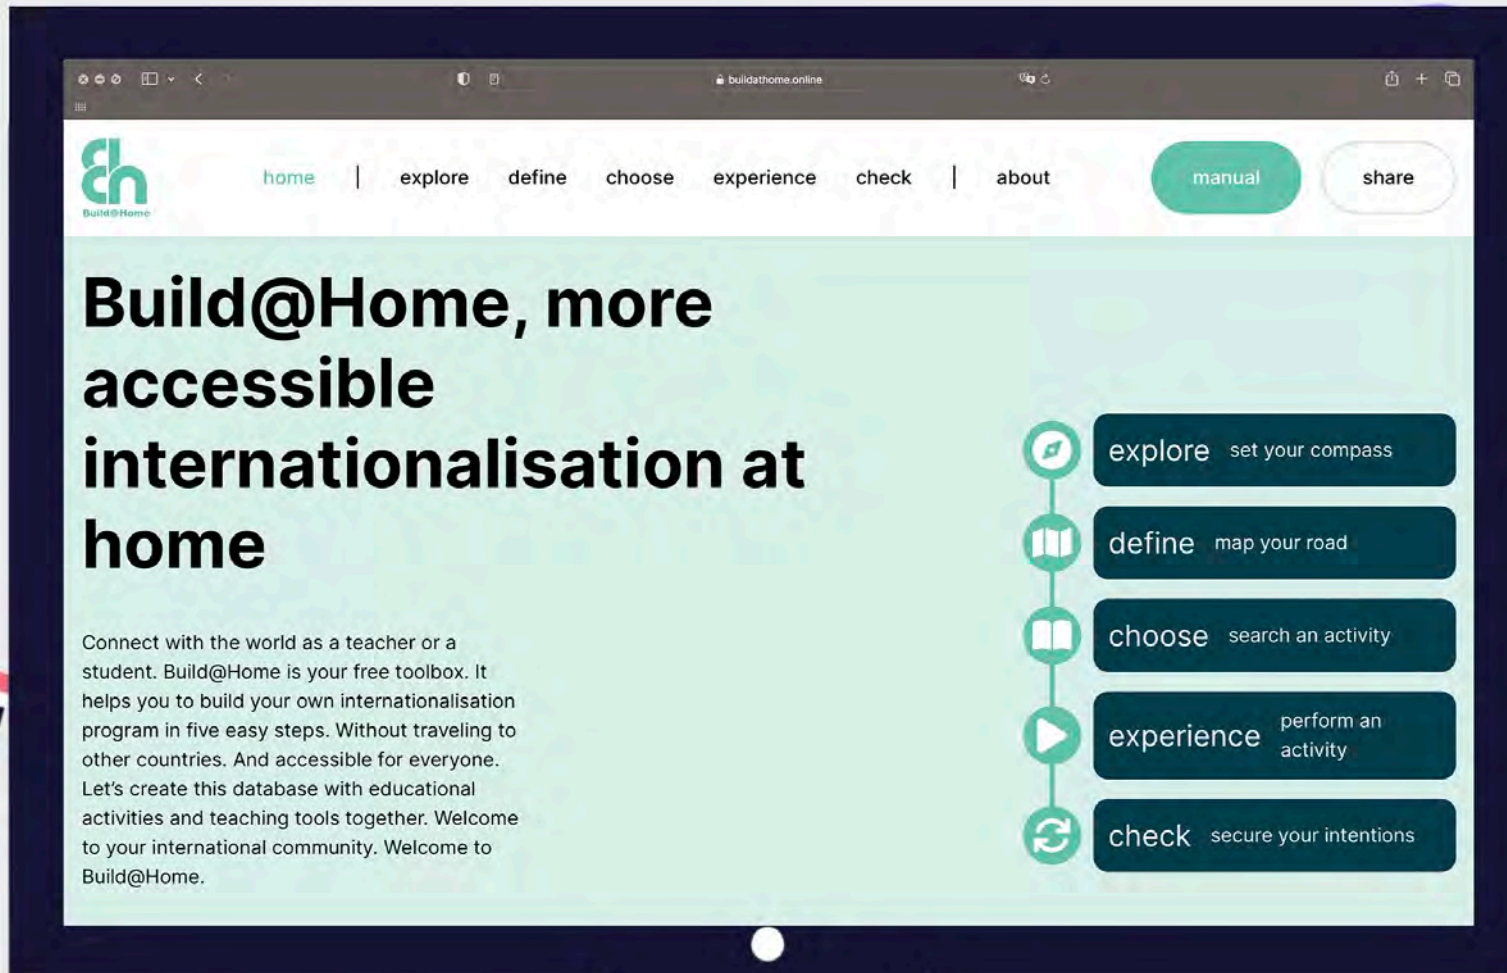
buildathome.online

Build@Home

home | explore define choose experience check | about manual share

Build@Home, more accessible internationalisation at home

Connect with the world as a teacher or a student. Build@Home is your free toolbox. It helps you to build your own internationalisation program in five easy steps. Without traveling to other countries. And accessible for everyone. Let's create this database with educational activities and teaching tools together. Welcome to your international community. Welcome to Build@Home.

explore set your compass

define map your road

choose search an activity

experience perform an activity

check secure your intentions